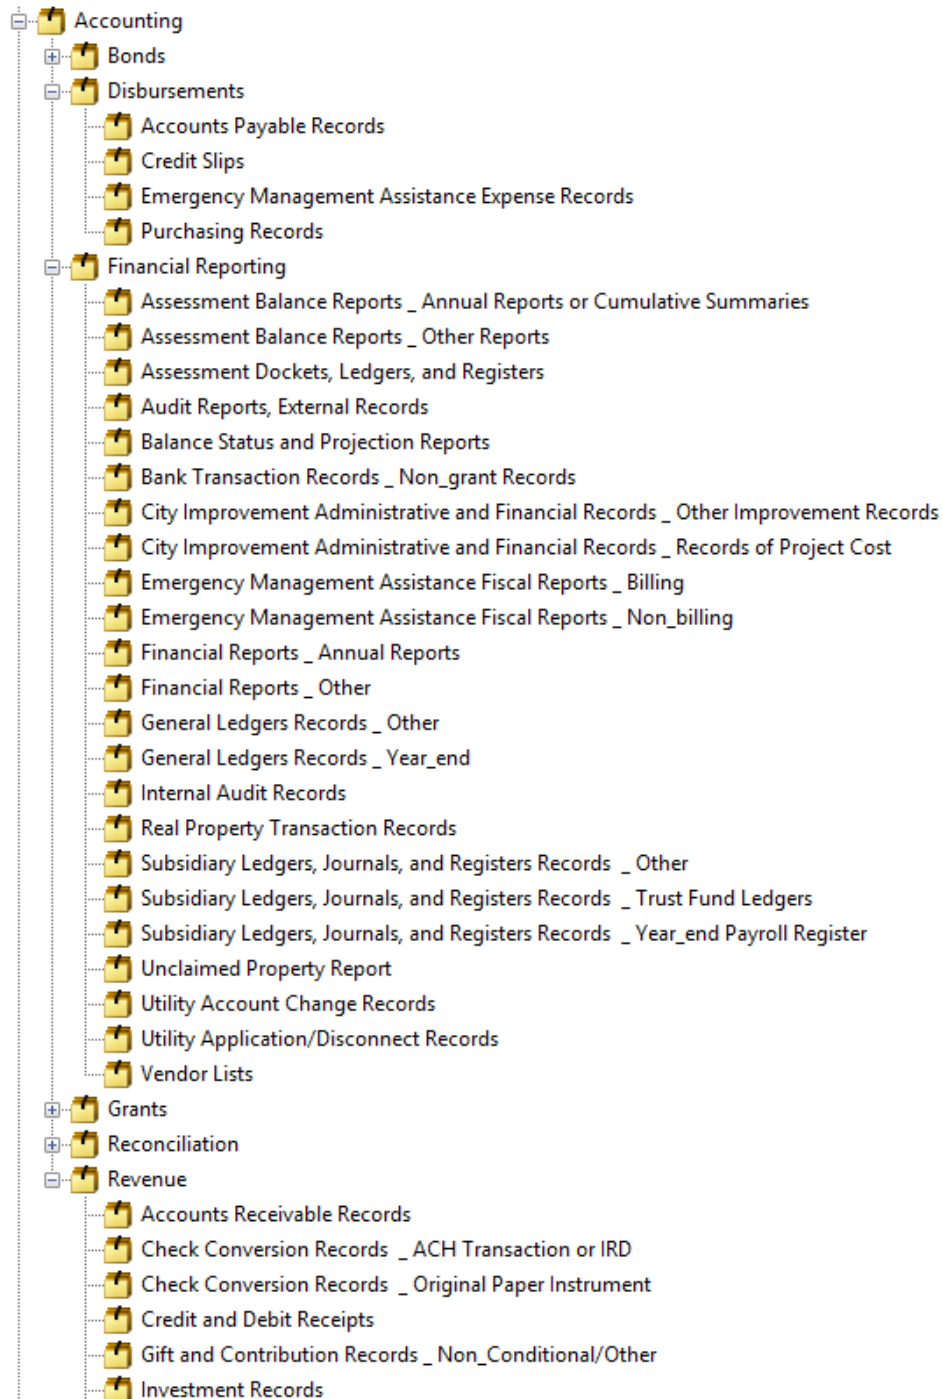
Accounting
Bonds
Disbursements
Accounts Payable Records
Credit Slips
Emergency Management Assistance Expense Records
Purchasing Records
Financial Reporting
Assessment Balance Reports _ Annual Reports or Cumulative Summaries
Assessment Balance Reports _ Other Reports
Assessment Dockets, Ledgers, and Registers
Audit Reports, External Records
Balance Status and Projection Reports
Bank Transaction Records _ Non_grant Records
City Improvement Administrative and Financial Records _ Other Improvement Records
City Improvement Administrative and Financial Records _ Records of Project Cost
Emergency Management Assistance Fiscal Reports _ Billing
Emergency Management Assistance Fiscal Reports _ Non_billing
Financial Reports _ Annual Reports
Financial Reports _ Other
General Ledgers Records _ Other
General Ledgers Records _ Year_end
Internal Audit Records
Real Property Transaction Records
Subsidiary Ledgers, Journals, and Registers Records _ Other
Subsidiary Ledgers, Journals, and Registers Records _ Trust Fund Ledgers
Subsidiary Ledgers, Journals, and Registers Records _ Year_end Payroll Register
Unclaimed Property Report
Utility Account Change Records
Utility Application/Disconnect Records
Vendor Lists
Grants
Reconciliation
Revenue
Accounts Receivable Records
Check Conversion Records _ ACH Transaction or IRD
Check Conversion Records _ Original Paper Instrument
Credit and Debit Receipts
Gift and Contribution Records _ Non_Conditional/Other
Investment Records